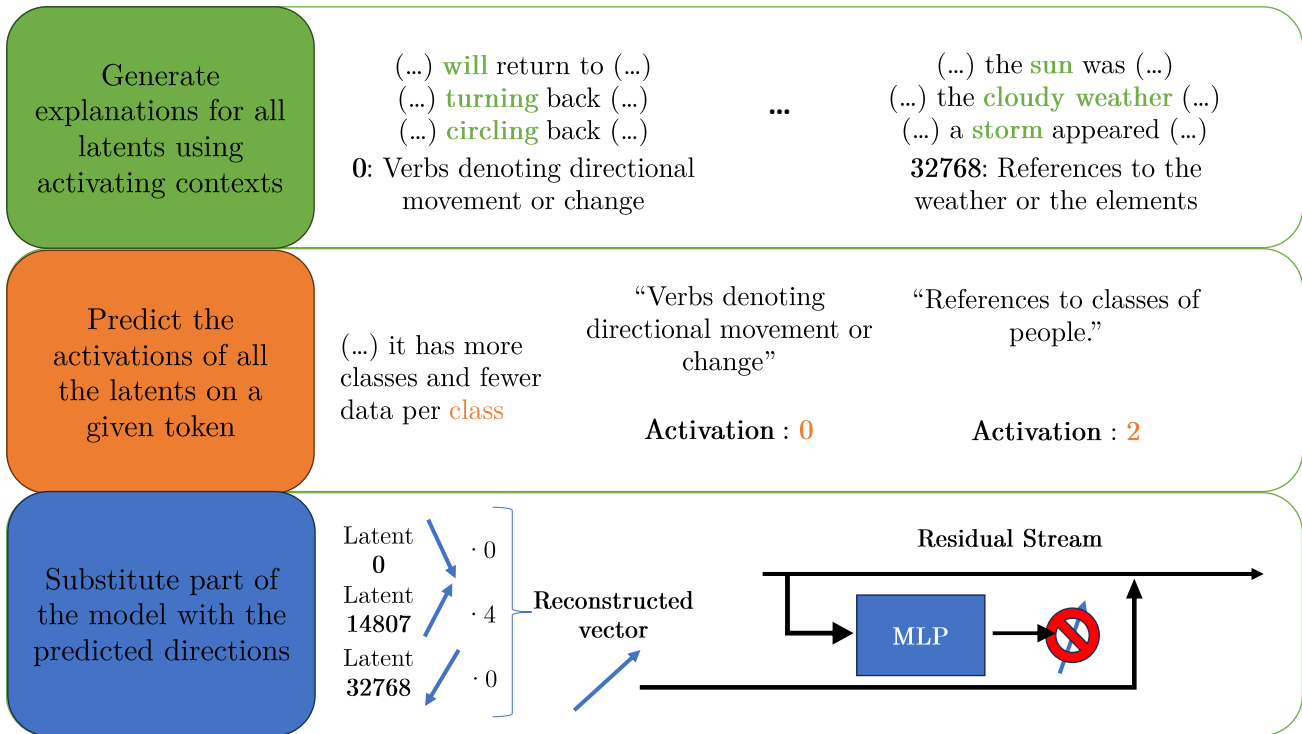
Generate explanations for all latents using activating contexts

(...) will return to (...)
(...) turning back (...)
(...) circling back (...)
**0**: Verbs denoting directional movement or change

...

(...) the sun was (...)
(...) the cloudy weather (...)
(...) a storm appeared (...)
**32768**: References to the weather or the elements

Predict the activations of all the latents on a given token

(...) it has more classes and fewer data per class

"Verbs denoting directional movement or change"

**Activation** : 0

"References to classes of people."

**Activation** : 2

Substitute part of the model with the predicted directions

Latent **0**
Latent **14807**
Latent **32768**

$\cdot 0$
$\cdot 4$
$\cdot 0$

**Reconstructed vector**

**Residual Stream**

MLP